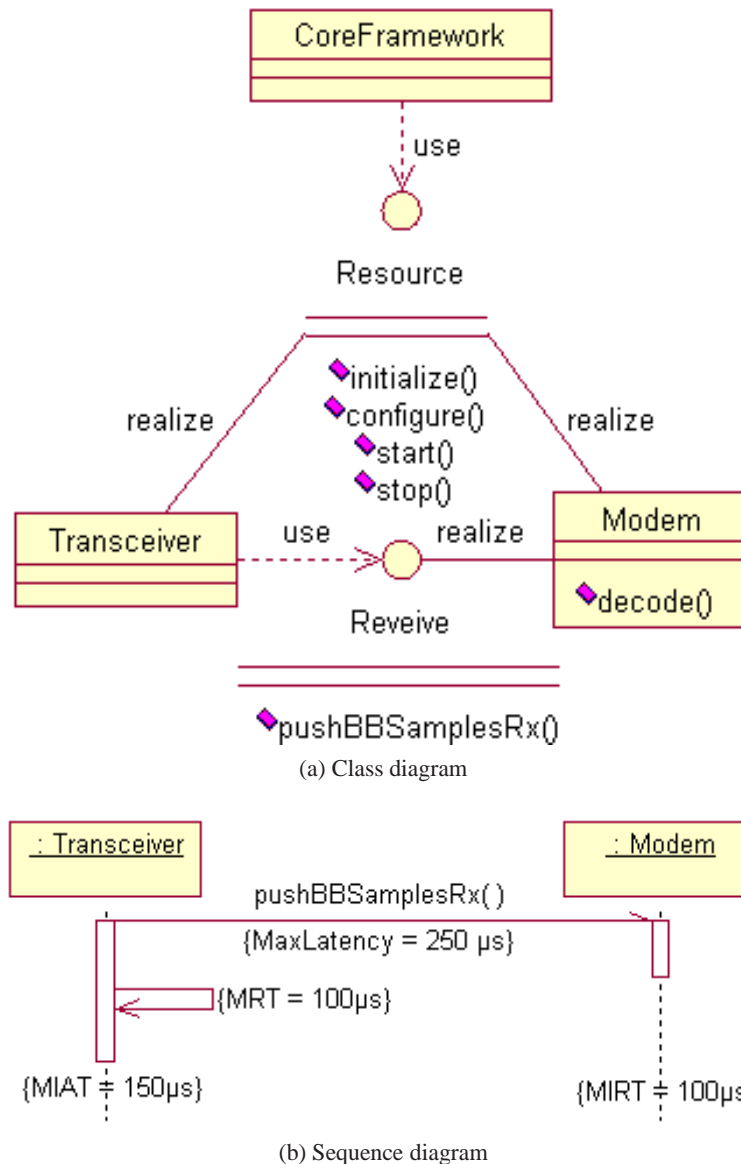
CoreFramework

use

Resource

initialize()
configure()
start()
stop()

realize

realize

Transceiver

use

realize

Modem

decode()

Reveive

pushBBSamplesRx()

(a) Class diagram

: Transceiver

: Modem

pushBBSamplesRx( )

{MaxLatency = 250 μs}

{MRT = 100μs}

{MIAT = 150μs}

{MIRT = 100μs

(b) Sequence diagram